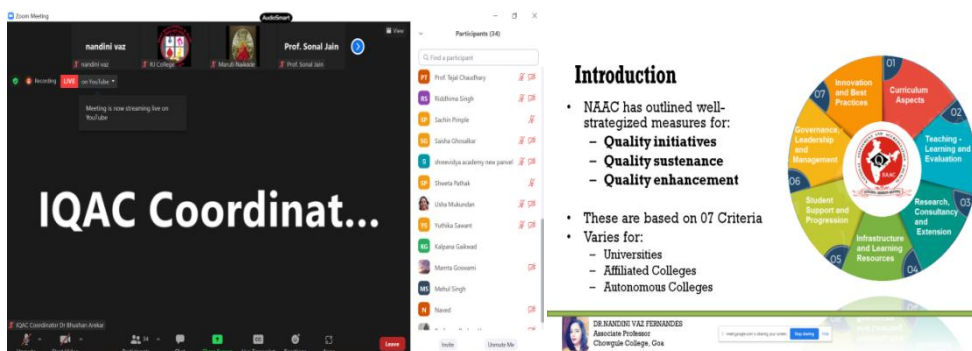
Zoom Meeting

AudioSmart

View

nandini vaz

Prof. Sonal Jain

nandini vaz

RJ College

Maruti Naikade

Prof. Sonal Jain

Recording

LIVE on YouTube

Meeting is now streaming live on YouTube

IQAC Coordinat...

IQAC Coordinator Dr Bhushan Anekar

Leave

Participants (34)

Find a participant

PT Prof. Tejal Chaudhary

RS Riddhima Singh

SP Sachin Pimple

SG Sasha Ghosalkar

S shreevidya academy new panvel

SP Shweta Pathak

Usha Mukundan

YS Yuthika Sawant

KG Kalpana Gaikwad

Mamta Goswami

MS Mehul Singh

N Naved

Invite

Unmute Me

Introduction

• NAAC has outlined well-strategized measures for:

– Quality initiatives

– Quality sustenance

– Quality enhancement

• These are based on 07 Criteria

• Varies for:

– Universities

– Affiliated Colleges

– Autonomous Colleges

01 Curriculum Aspects

02 Teaching - Learning and Evaluation

03 Research, Consultancy and Extension

04 Infrastructure and Learning Resources

05 Student Support and Progression

06 Governance, Leadership and Management

07 Innovation and Best Practices

NAAC

DR.NANDINI VAZ FERNANDES

Associate Professor

Chowgule College, Goa

meet.google.com is sharing your screen. Stop sharing Hide